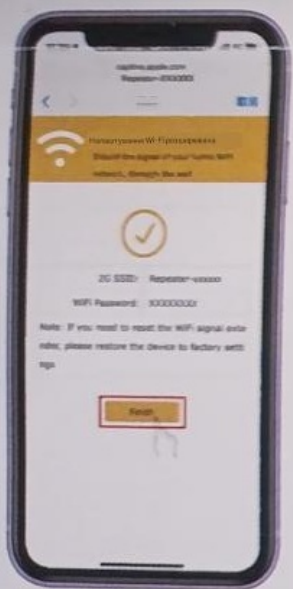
captive.apple.com
Repeater-XXXXXX

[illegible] WiFi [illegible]
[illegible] the signal of your home WiFi network, through the wall

2G SSID: Repeater-xxxxxx

WiFi Password: XXXXXXXX

Note: If you need to reset the WiFi signal extender, please restore the device to factory settings

Finish